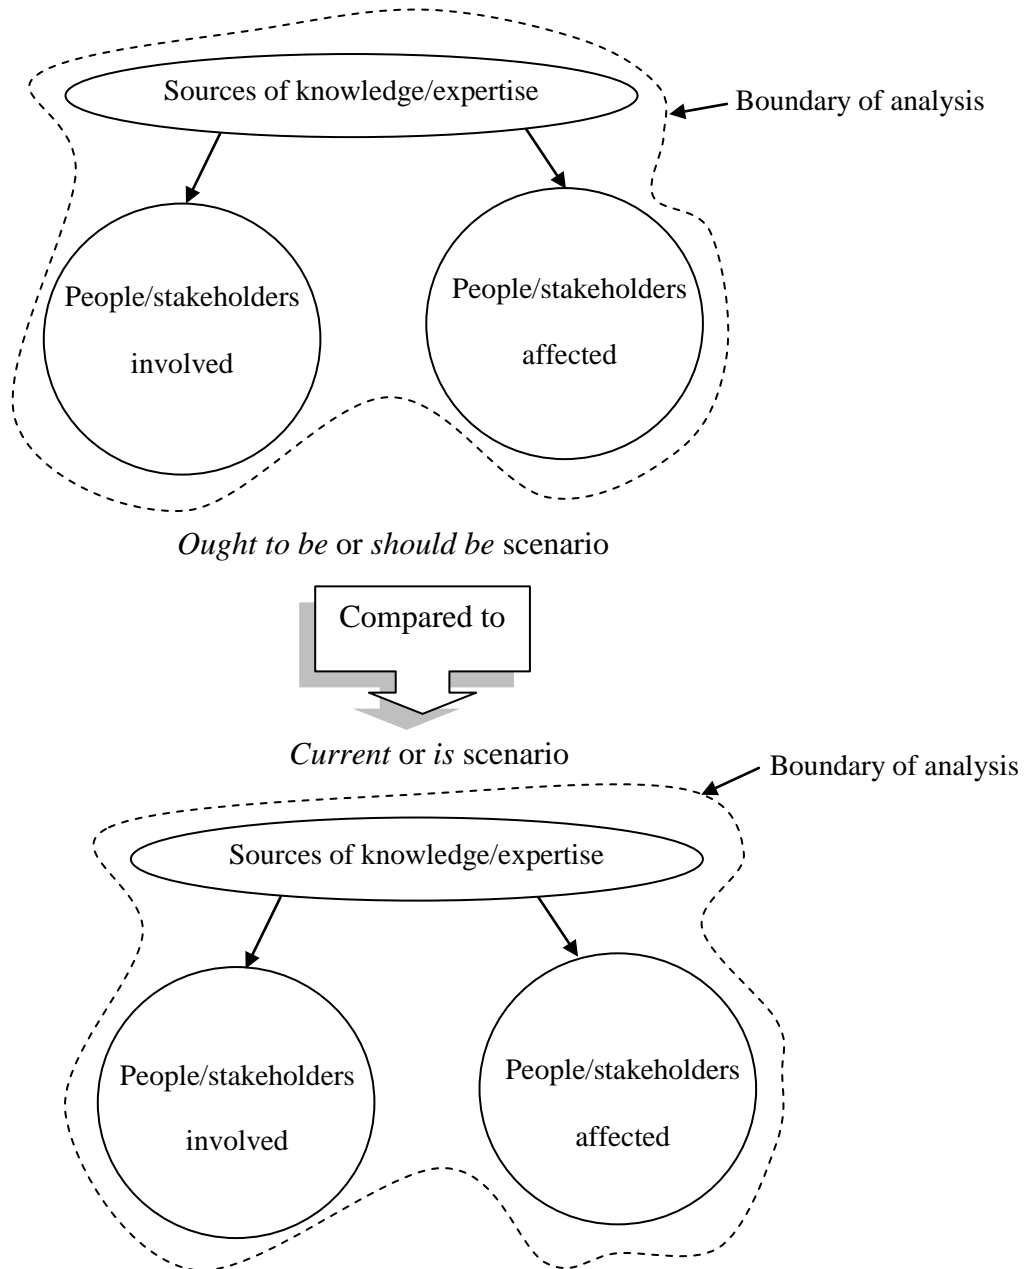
Sources of knowledge/expertise

Boundary of analysis

People/stakeholders involved

People/stakeholders affected

Ought to be or should be scenario

Compared to

Current or is scenario

Boundary of analysis

Sources of knowledge/expertise

People/stakeholders involved

People/stakeholders affected